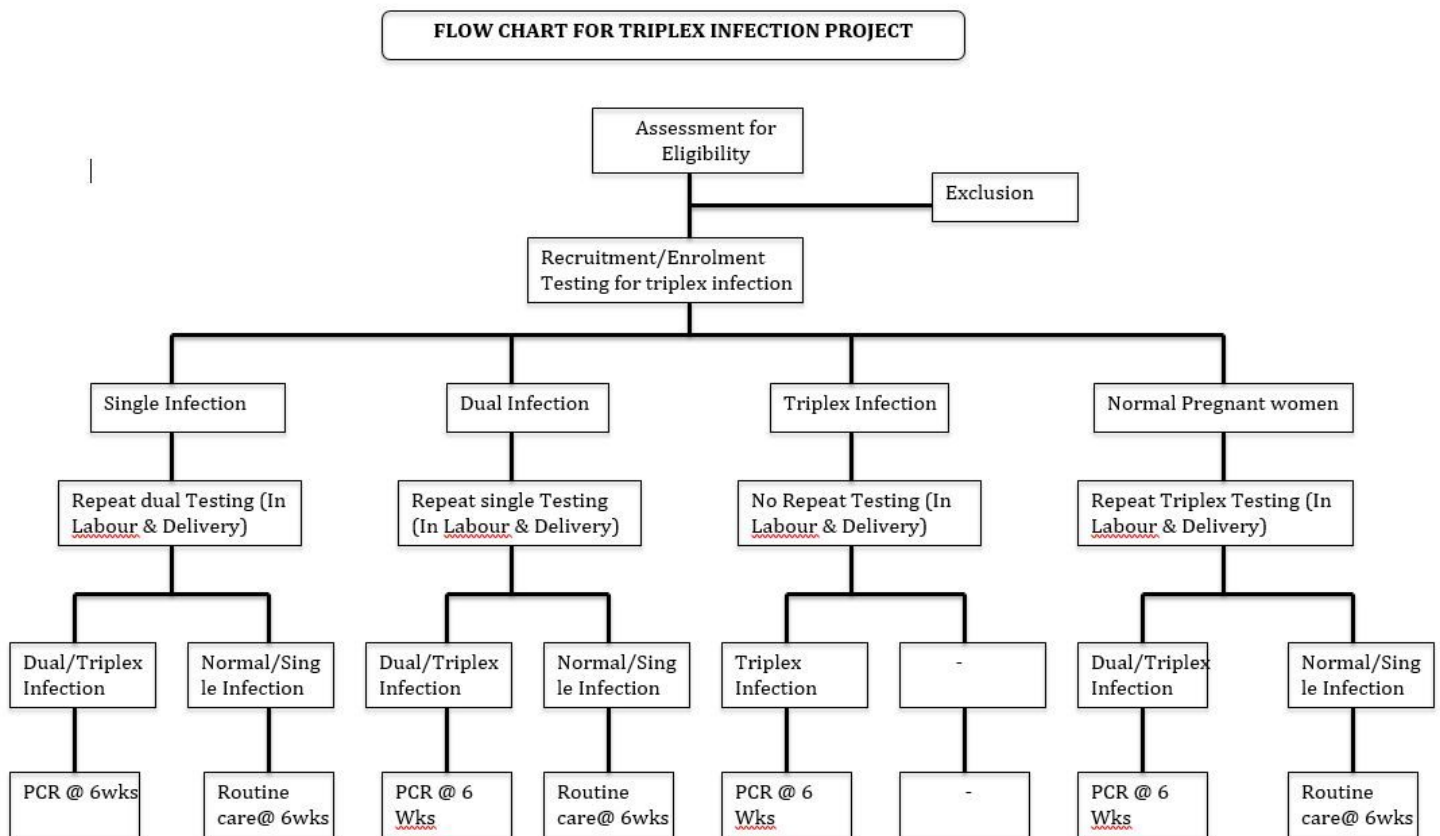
FLOW CHART FOR TRIPLEX INFECTION PROJECT

Assessment for Eligibility

Exclusion

Recruitment/Enrolment Testing for triplex infection

Single Infection

Repeat dual Testing (In Labour & Delivery)

Dual/Triplex Infection

PCR @ 6wks

Normal/Single Infection

Routine care@ 6wks

Dual Infection

Repeat single Testing (In Labour & Delivery)

Dual/Triplex Infection

PCR @ 6 Wks

Normal/Single Infection

Routine care@ 6wks

Triplex Infection

No Repeat Testing (In Labour & Delivery)

Triplex Infection

PCR @ 6 Wks

-

-

Normal Pregnant women

Repeat Triplex Testing (In Labour & Delivery)

Dual/Triplex Infection

PCR @ 6 Wks

Normal/Single Infection

Routine care@ 6wks